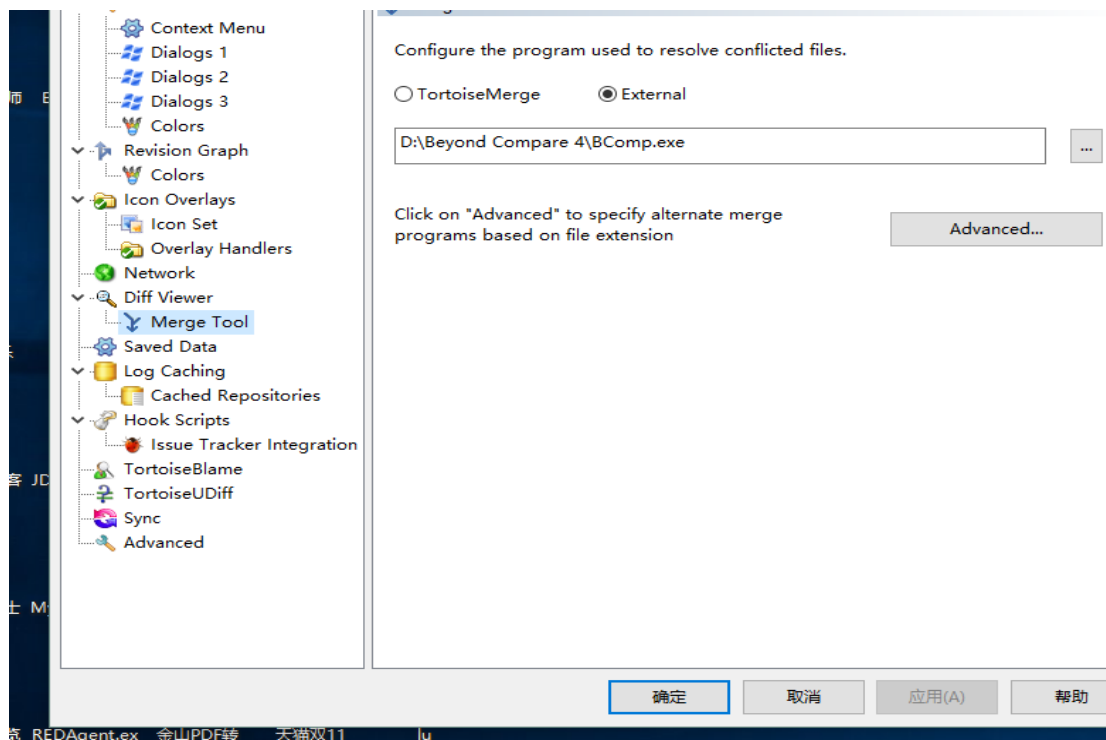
Context Menu
Dialogs 1
Dialogs 2
Dialogs 3
Colors
Revision Graph
Colors
Icon Overlays
Icon Set
Overlay Handlers
Network
Diff Viewer
Merge Tool
Saved Data
Log Caching
Cached Repositories
Hook Scripts
Issue Tracker Integration
TortoiseBlame
TortoiseUDiff
Sync
Advanced

Configure the program used to resolve conflicted files.

TortoiseMerge
External

D:\Beyond Compare 4\BComp.exe

...

Click on "Advanced" to specify alternate merge programs based on file extension

Advanced...

确定
取消
应用(A)
帮助

师 E
客 JD
士 M
REDAgent.ex 金山PDF转 天猫双11 lu